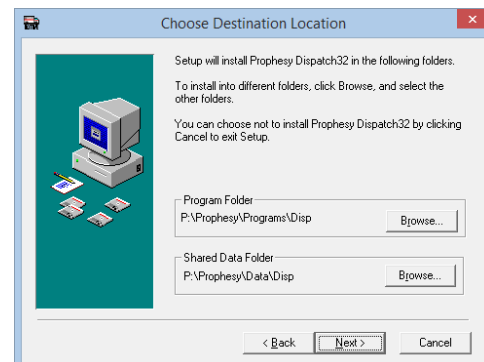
Choose Destination Location

Setup will install Prophesy Dispatch32 in the following folders.

To install into different folders, click Browse, and select the other folders.

You can choose not to install Prophesy Dispatch32 by clicking Cancel to exit Setup.

Program Folder
P:\Prophesy\Programs\Disp
Browse...

Shared Data Folder
P:\Prophesy\Data\Disp
Browse...

< Back
Next >
Cancel